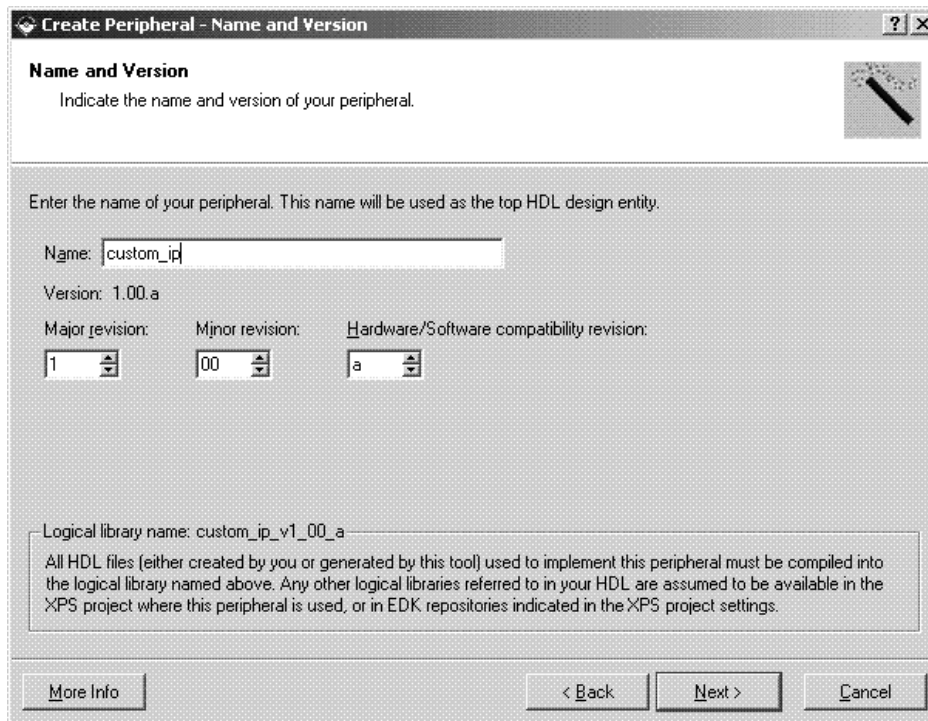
Create Peripheral - Name and Version

?| X

Name and Version

Indicate the name and version of your peripheral.

Enter the name of your peripheral. This name will be used as the top HDL design entity.

Name: custom_ip

Version: 1.00.a

Major revision: 1

Minor revision: 00

Hardware/Software compatibility revision: a

Logical library name: custom_ip_v1_00_a

All HDL files (either created by you or generated by this tool) used to implement this peripheral must be compiled into the logical library named above. Any other logical libraries referred to in your HDL are assumed to be available in the XPS project where this peripheral is used, or in EDK repositories indicated in the XPS project settings.

More Info

< Back

Next >

Cancel